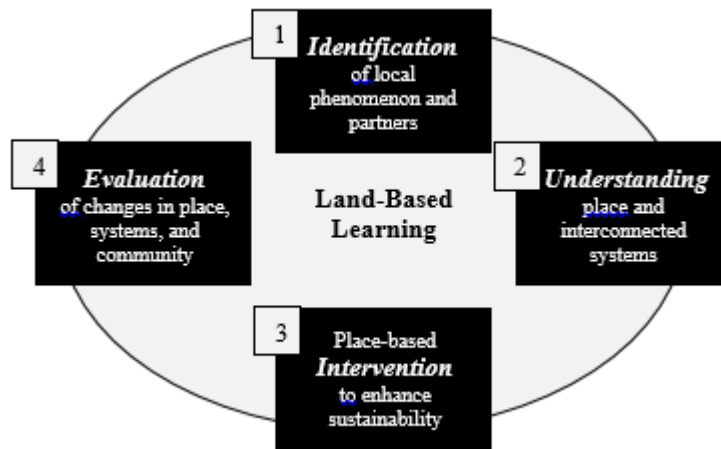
1
Identification
of local phenomenon and partners

4
Evaluation
of changes in place, systems, and community

Land-Based Learning

2
Understanding
place and interconnected systems

3
Place-based
Intervention
to enhance sustainability